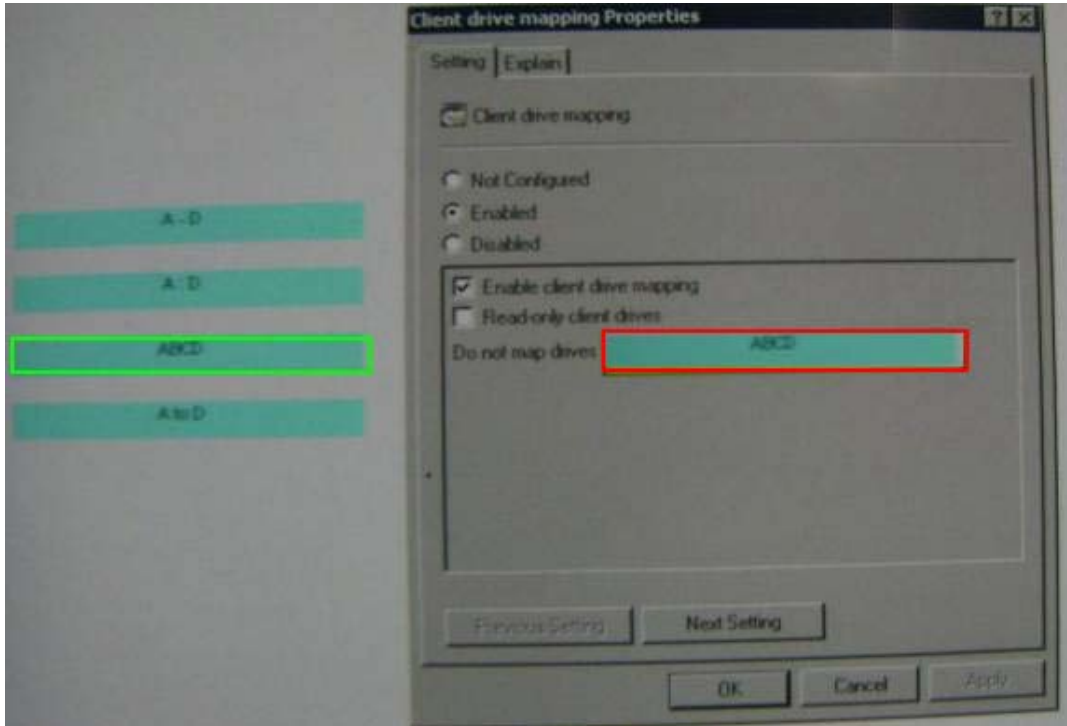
A - D

A: D

ABCD

A to D

Client drive mapping Properties

?

Setting

Explain

Client drive mapping

Not Configured

Enabled

Disabled

Enable client drive mapping

Read-only client drives

Do not map drives

ABCD

Previous Setting

Next Setting

OK

Cancel

Apply